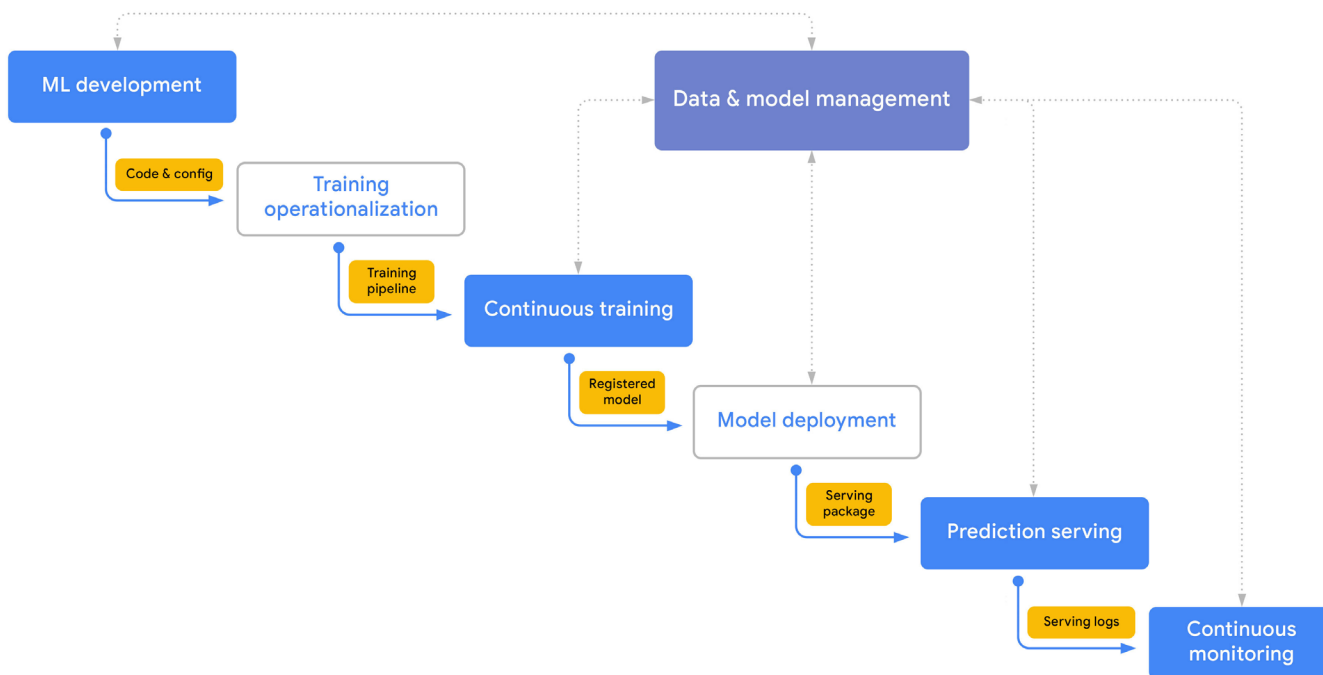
ML development

Data & model management

Code & config

Training operationalization

Training pipeline

Continuous training

Registered model

Model deployment

Serving package

Prediction serving

Serving logs

Continuous monitoring